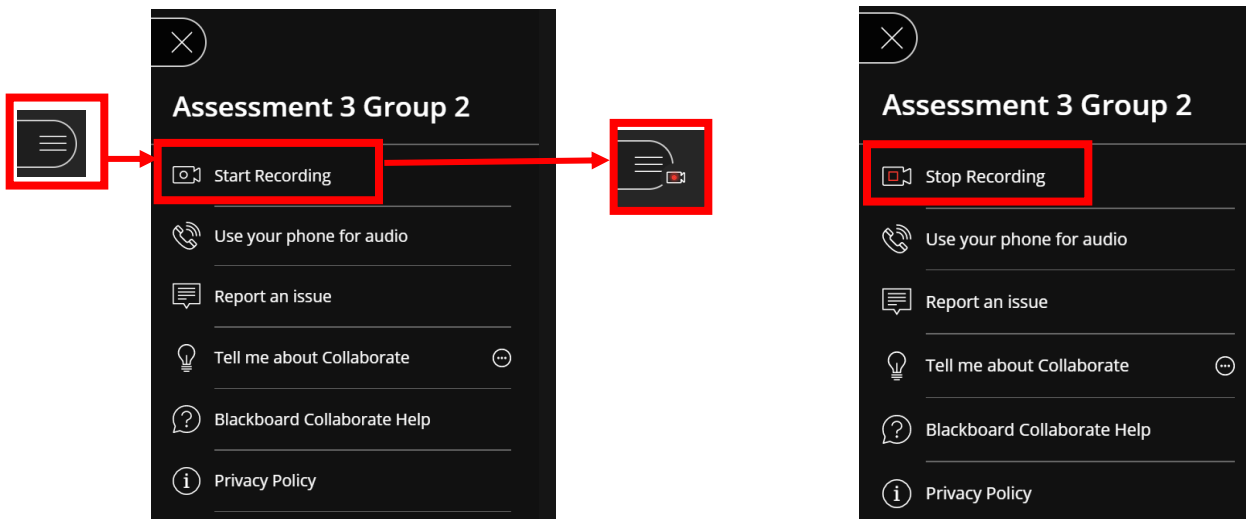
Assessment 3 Group 2

Start Recording

Use your phone for audio

Report an issue

Tell me about Collaborate

Blackboard Collaborate Help

Privacy Policy

Assessment 3 Group 2

Stop Recording

Use your phone for audio

Report an issue

Tell me about Collaborate

Blackboard Collaborate Help

Privacy Policy